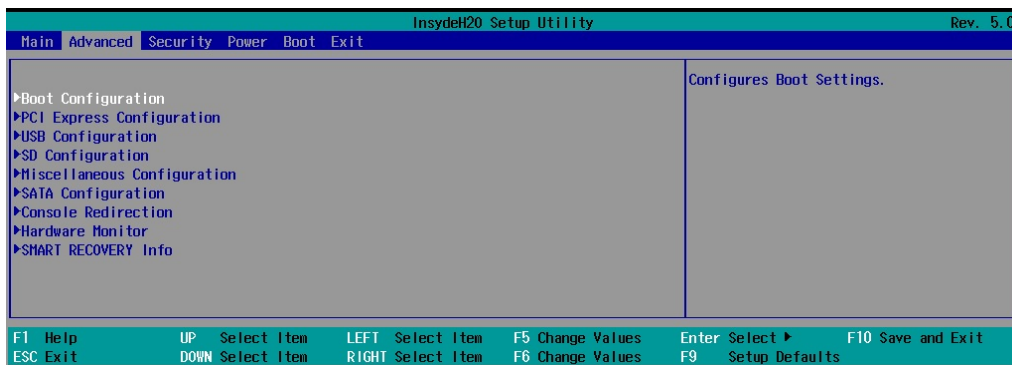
InsydeH20 Setup Utility Rev. 5.0

Main Advanced Security Power Boot Exit

▶Boot Configuration
▶PCI Express Configuration
▶USB Configuration
▶SD Configuration
▶Miscellaneous Configuration
▶SATA Configuration
▶Console Redirection
▶Hardware Monitor
▶SMART RECOVERY Info

Configures Boot Settings.

F1 Help UP Select Item LEFT Select Item F5 Change Values Enter Select ▶ F10 Save and Exit
ESC Exit DOWN Select Item RIGHT Select Item F6 Change Values F9 Setup Defaults